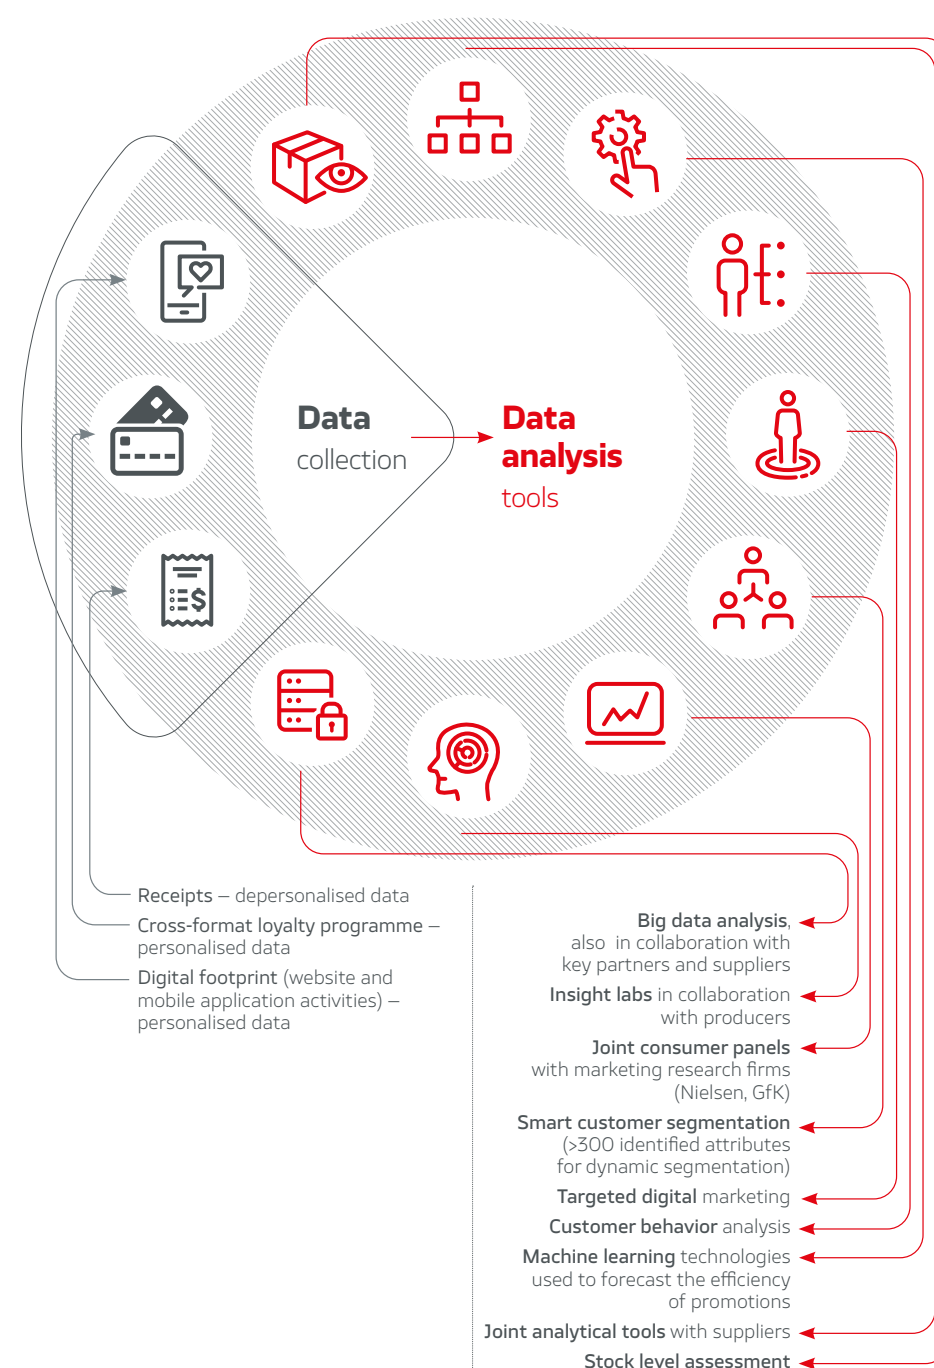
Data collection

Data analysis tools

Receipts – depersonalised data

Cross-format loyalty programme – personalised data

Digital footprint (website and mobile application activities) – personalised data

Big data analysis, also in collaboration with key partners and suppliers

Insight labs in collaboration with producers

Joint consumer panels with marketing research firms (Nielsen, GfK)

Smart customer segmentation (>300 identified attributes for dynamic segmentation)

Targeted digital marketing

Customer behavior analysis

Machine learning technologies used to forecast the efficiency of promotions

Joint analytical tools with suppliers

Stock level assessment